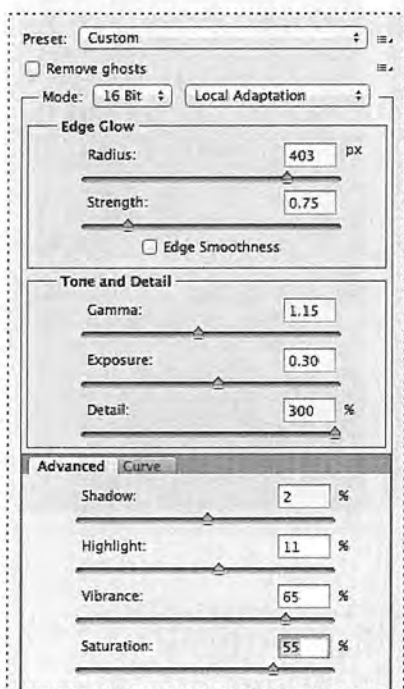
Preset: Custom

Remove ghosts

Mode: 16 Bit Local Adaptation

Edge Glow

Radius: 403 px

Strength: 0.75

Edge Smoothness

Tone and Detail

Gamma: 1.15

Exposure: 0.30

Detail: 300 %

Advanced Curve

Shadow: 2 %

Highlight: 11 %

Vibrance: 65 %

Saturation: 55 %